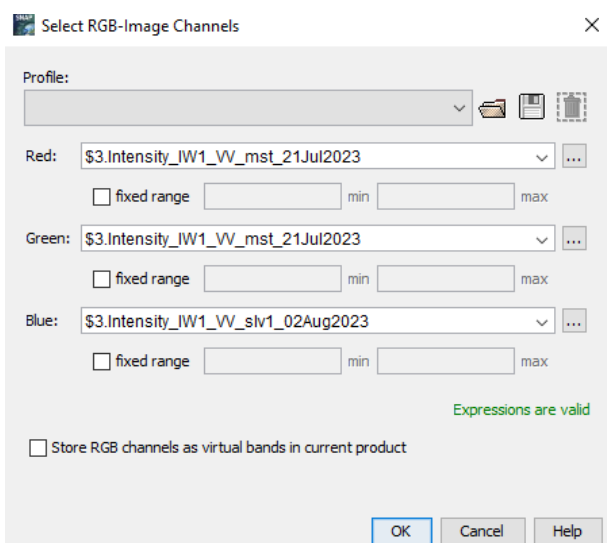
SNAP Select RGB-Image Channels ×

Profile:

Red: $3.Intensity_IW1_VV_mst_21Jul2023 ...

fixed range min max

Green: $3.Intensity_IW1_VV_mst_21Jul2023 ...

fixed range min max

Blue: $3.Intensity_IW1_VV_slv1_02Aug2023 ...

fixed range min max

Expressions are valid

Store RGB channels as virtual bands in current product

OK Cancel Help